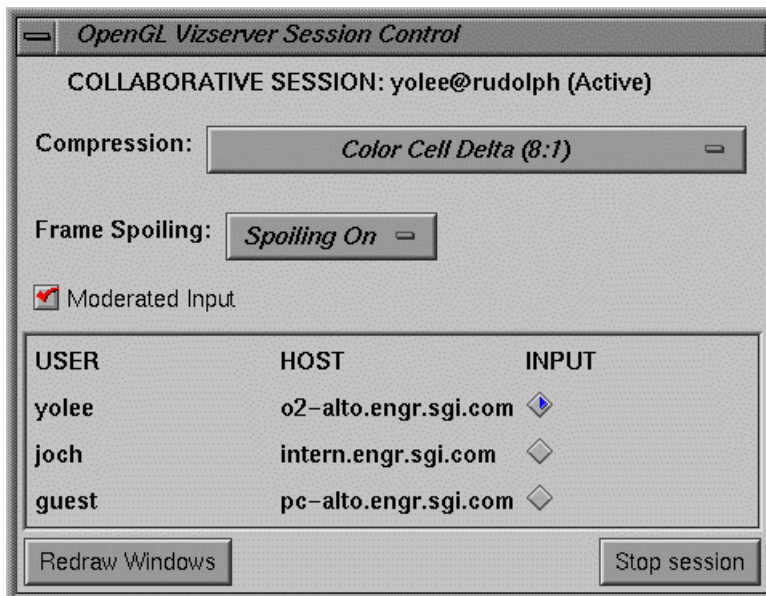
OpenGL Vizserver Session Control

COLLABORATIVE SESSION: yolee@rudolph (Active)

Compression: Color Cell Delta (8:1)

Frame Spoiling: Spoiling On

Moderated Input

| USER | HOST | INPUT |
|---|---|---|
| yolee | o2-alto.engr.sgi.com | |
| joch | intern.engr.sgi.com | |
| guest | pc-alto.engr.sgi.com | |

Redraw Windows

Stop session